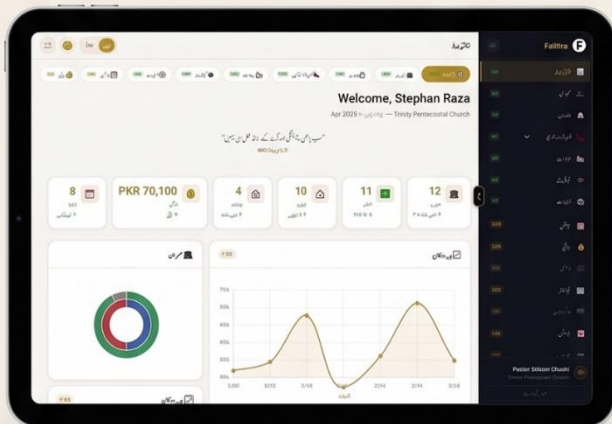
Faithra

Welcome, Stephan Raza

Apr 2025 — Trinity Pentecostal Church

12

11

10

4

PKR 70,100

8

70%

60%

50%

40%

30%

20%

10%

0%

1/06

8/12

2/18

3/24

2/14

2/14

3/18

Pastor Stilson Chushi

Christ Pentecostal Church

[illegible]